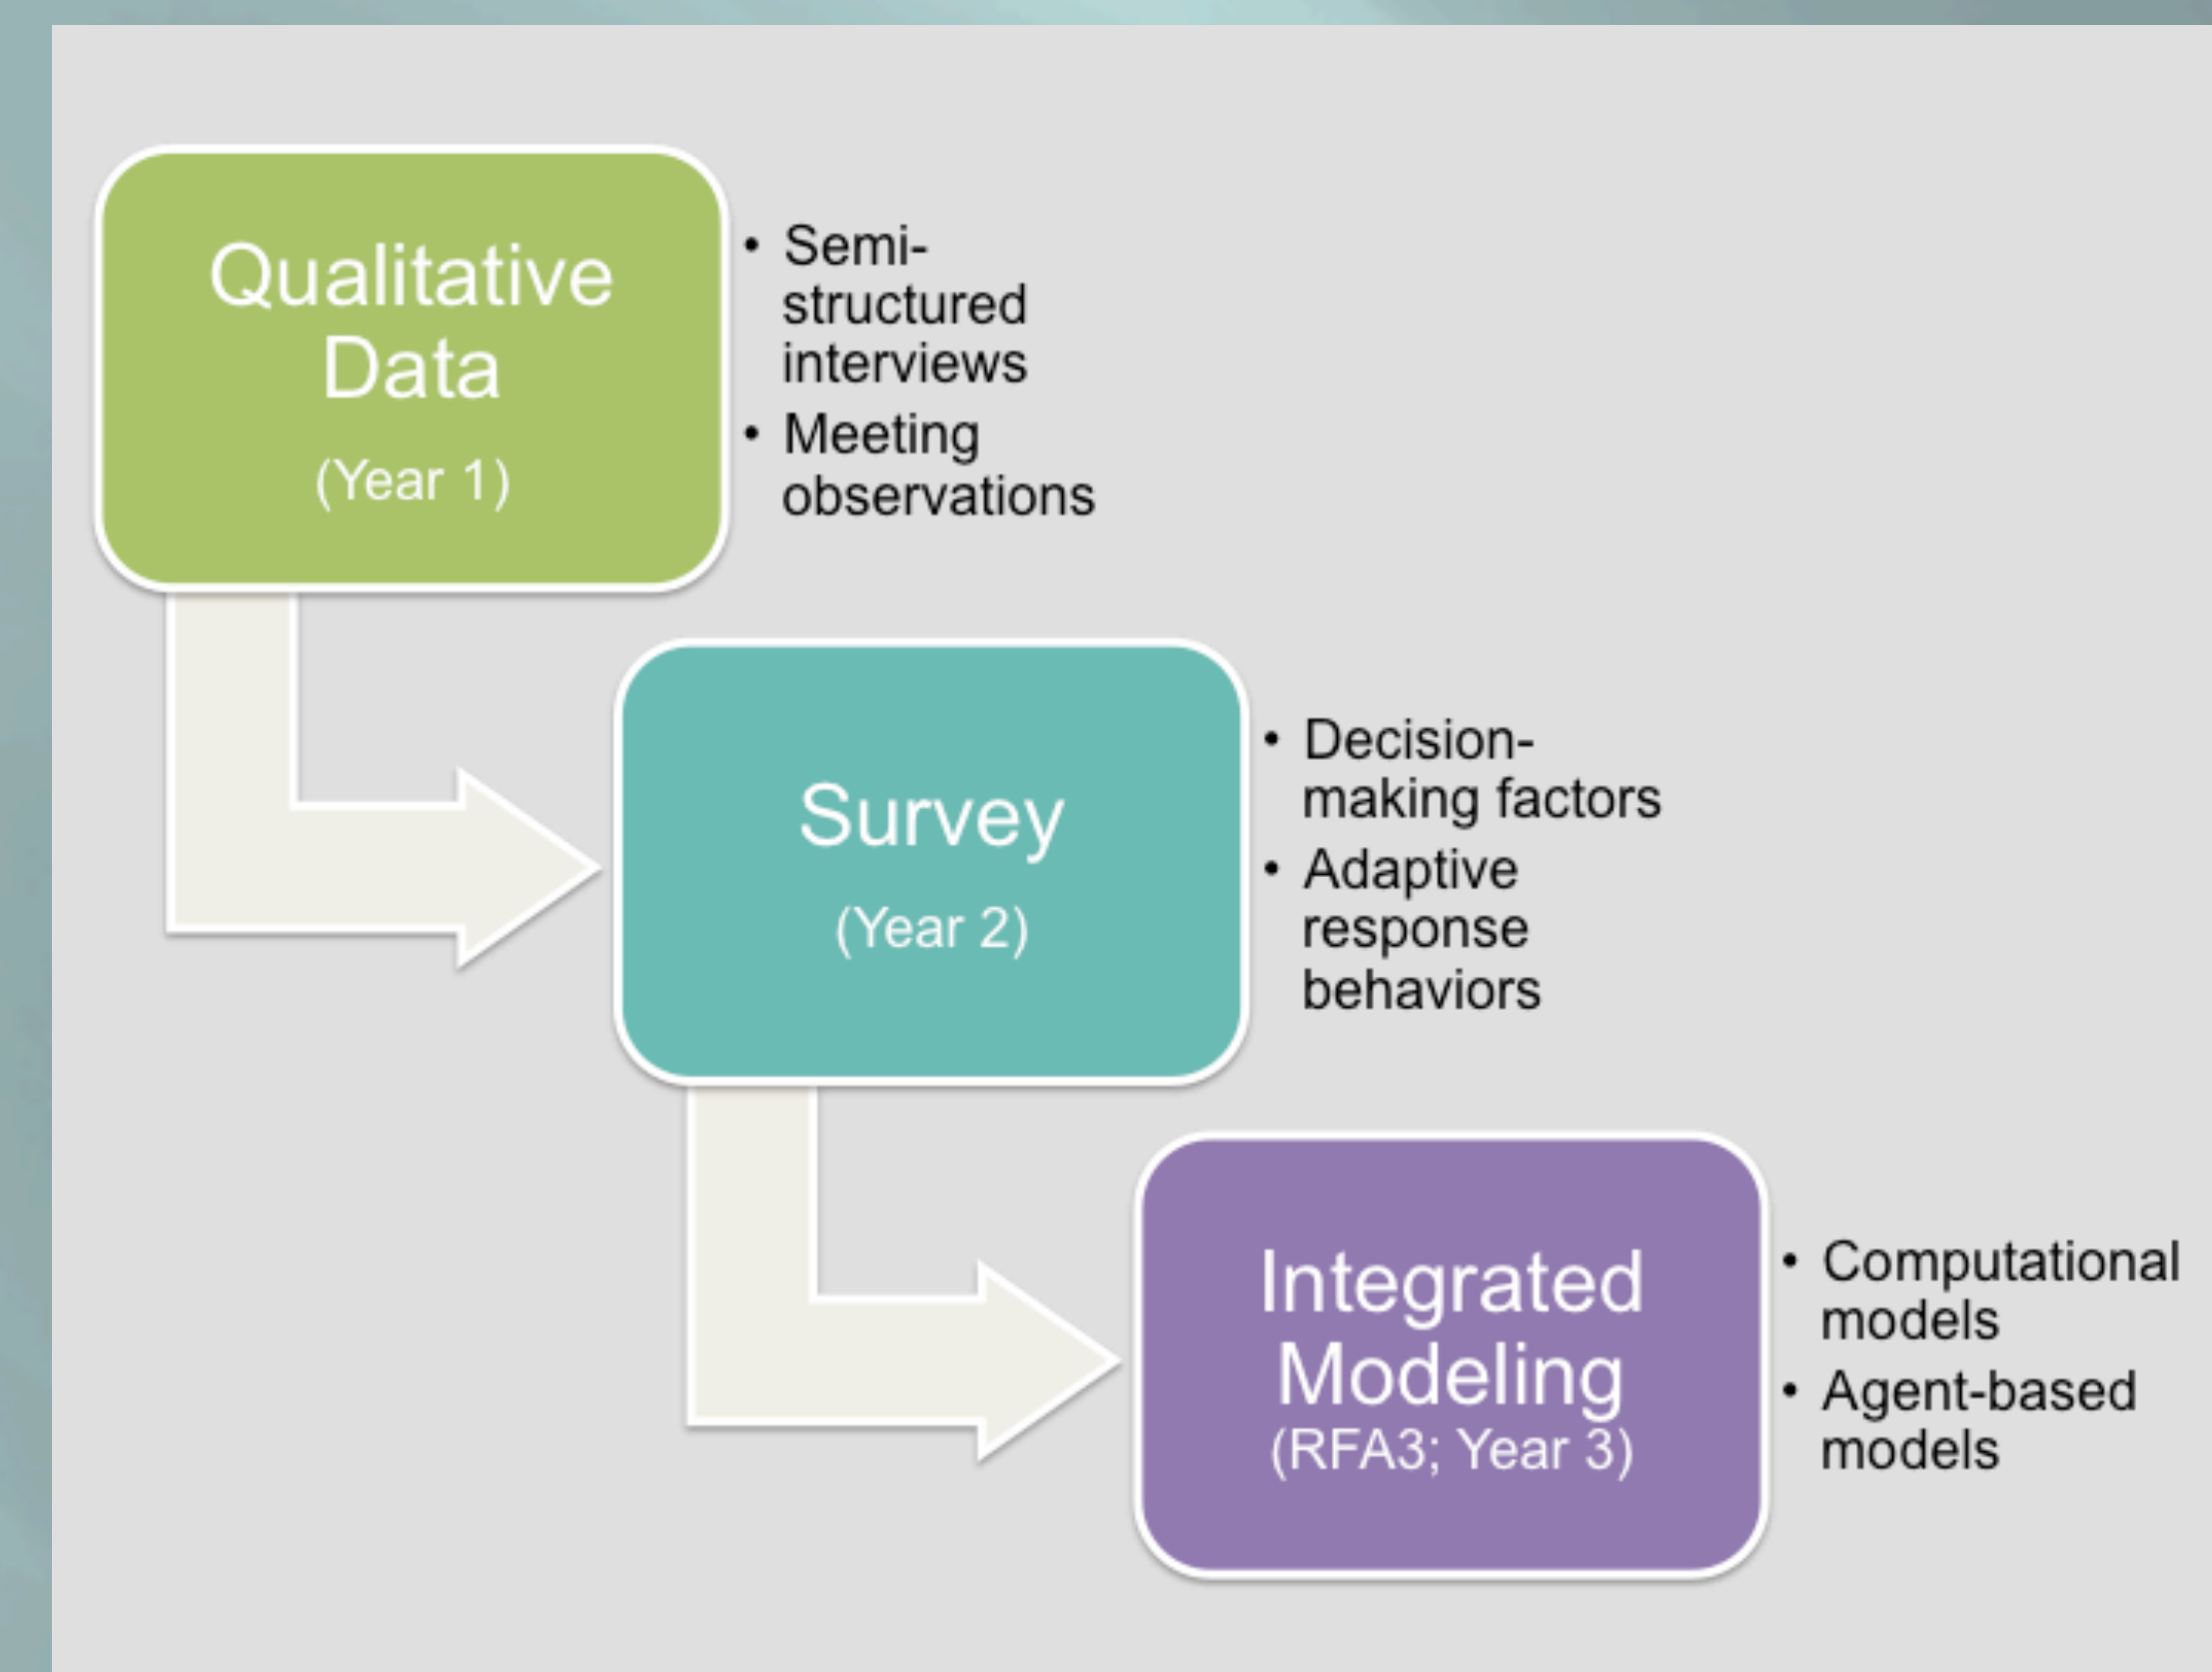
Qualitative Data
(Year 1)

- Semi-structured interviews
- Meeting observations

Survey
(Year 2)

- Decision-making factors
- Adaptive response behaviors

Integrated Modeling
(RFA3; Year 3)

- Computational models
- Agent-based models